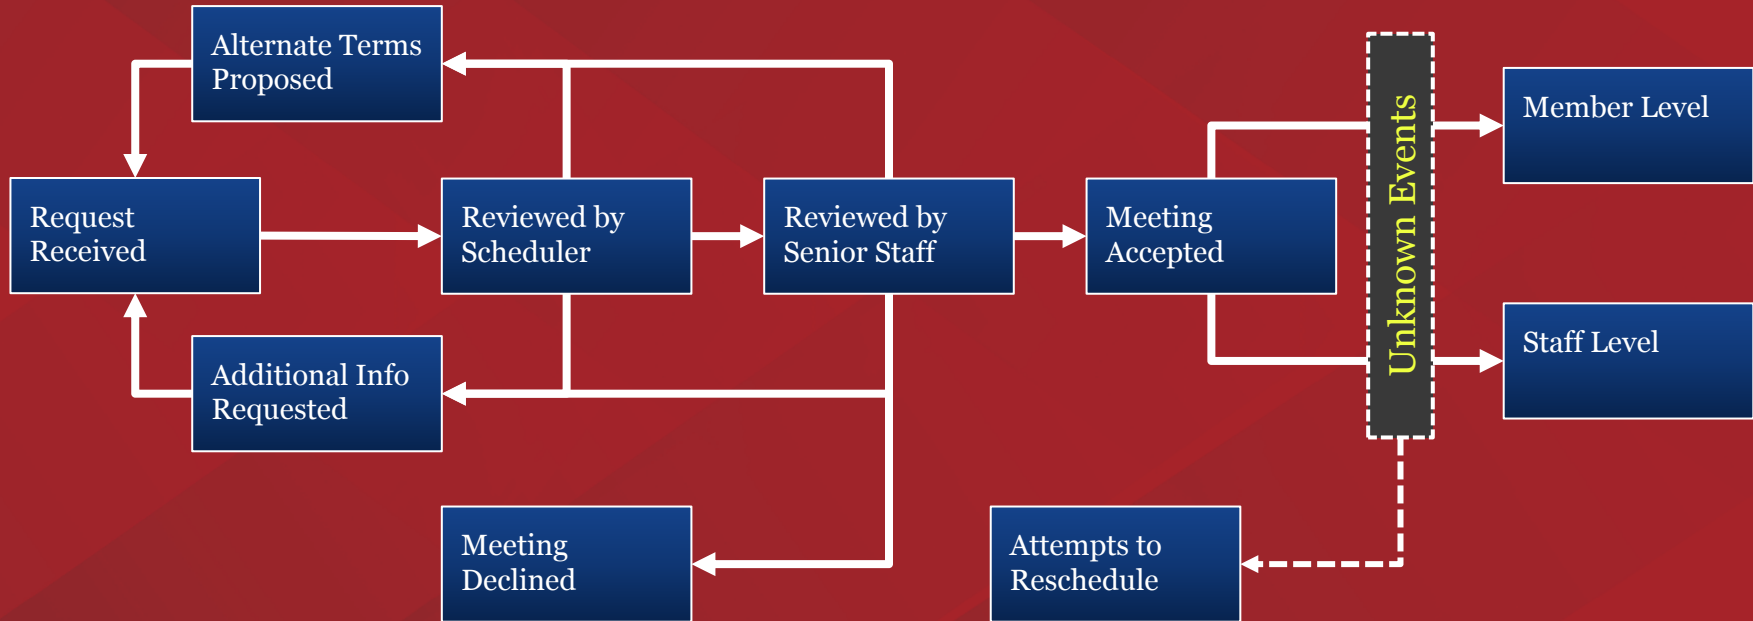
Alternate Terms Proposed

Request Received

Reviewed by Scheduler

Reviewed by Senior Staff

Meeting Accepted

Unknown Events

Member Level

Staff Level

Additional Info Requested

Meeting Declined

Attempts to Reschedule